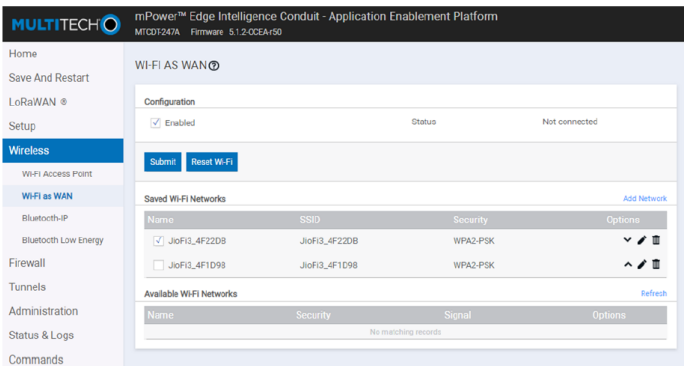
MULTITECH

mPower™ Edge Intelligence Conduit - Application Enablement Platform

MTCDT-247A Firmware 5.1.2-OCEA-r50

Home

Save And Restart

LoRaWAN ®

Setup

Wireless

Wi-Fi Access Point

Wi-Fi as WAN

Bluetooth-IP

Bluetooth Low Energy

Firewall

Tunnels

Administration

Status & Logs

Commands

WI-FI AS WAN

Configuration

Enabled

Status

Not connected

Submit

Reset Wi-Fi

Saved Wi-Fi Networks

Add Network

| Name | SSID | Security | Options |
|---|---|---|---|
| JioFi3_4F22D8 | JioFi3_4F22DB | WPA2-PSK | |
| JioFi3_4F1D98 | JioFi3_4F1D98 | WPA2-PSK | |

Available Wi-Fi Networks

Refresh

| Name | Security | Signal | Options |
|---|---|---|---|
| No matching records | | | |